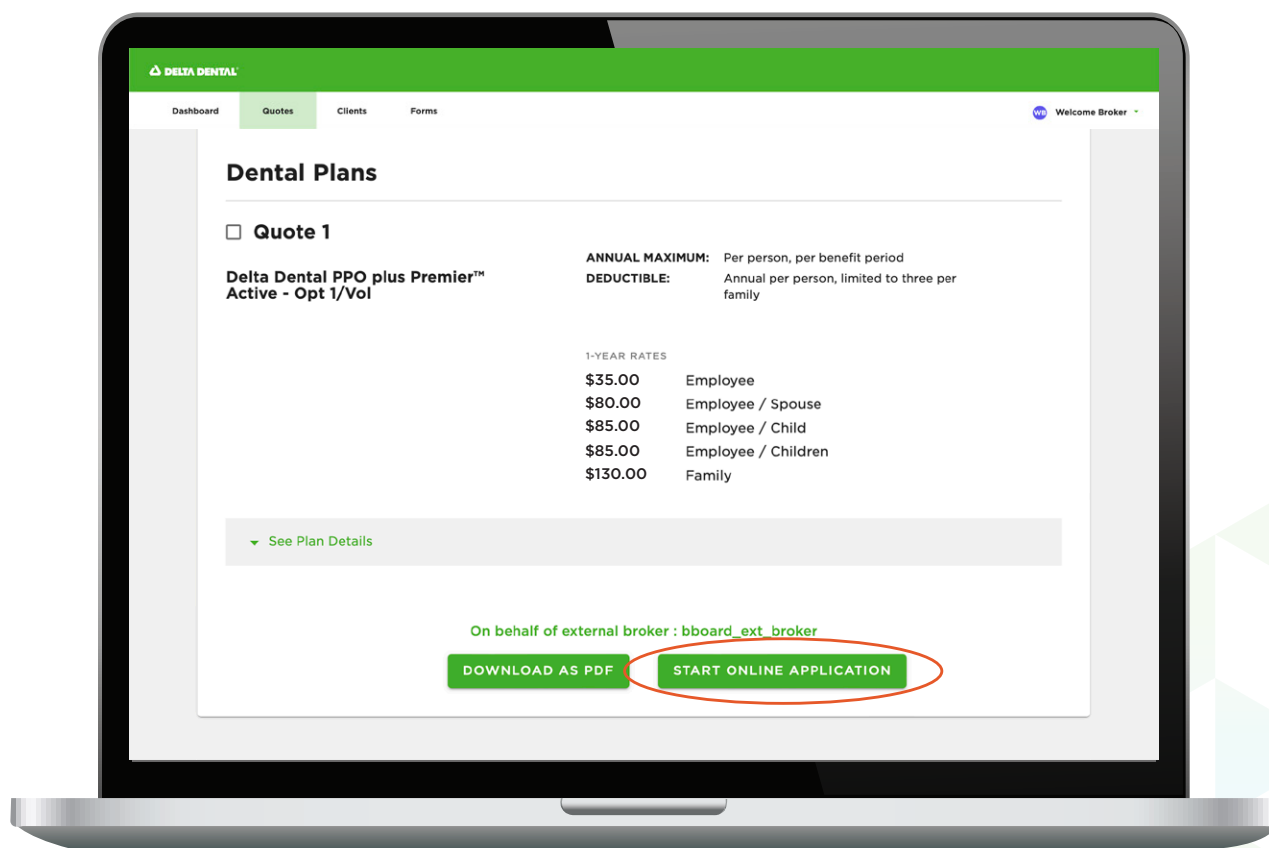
DELTA DENTAL

Dashboard Quotes Clients Forms

WB Welcome Broker

Dental Plans

Quote 1

Delta Dental PPO plus Premier™ Active - Opt 1/Vol

ANNUAL MAXIMUM: Per person, per benefit period
DEDUCTIBLE: Annual per person, limited to three per family

1-YEAR RATES

| | |
|---|---|
| $35.00 | Employee |
| $80.00 | Employee / Spouse |
| $85.00 | Employee / Child |
| $85.00 | Employee / Children |
| $130.00 | Family |

See Plan Details

On behalf of external broker : bboard_ext_broker

DOWNLOAD AS PDF

START ONLINE APPLICATION